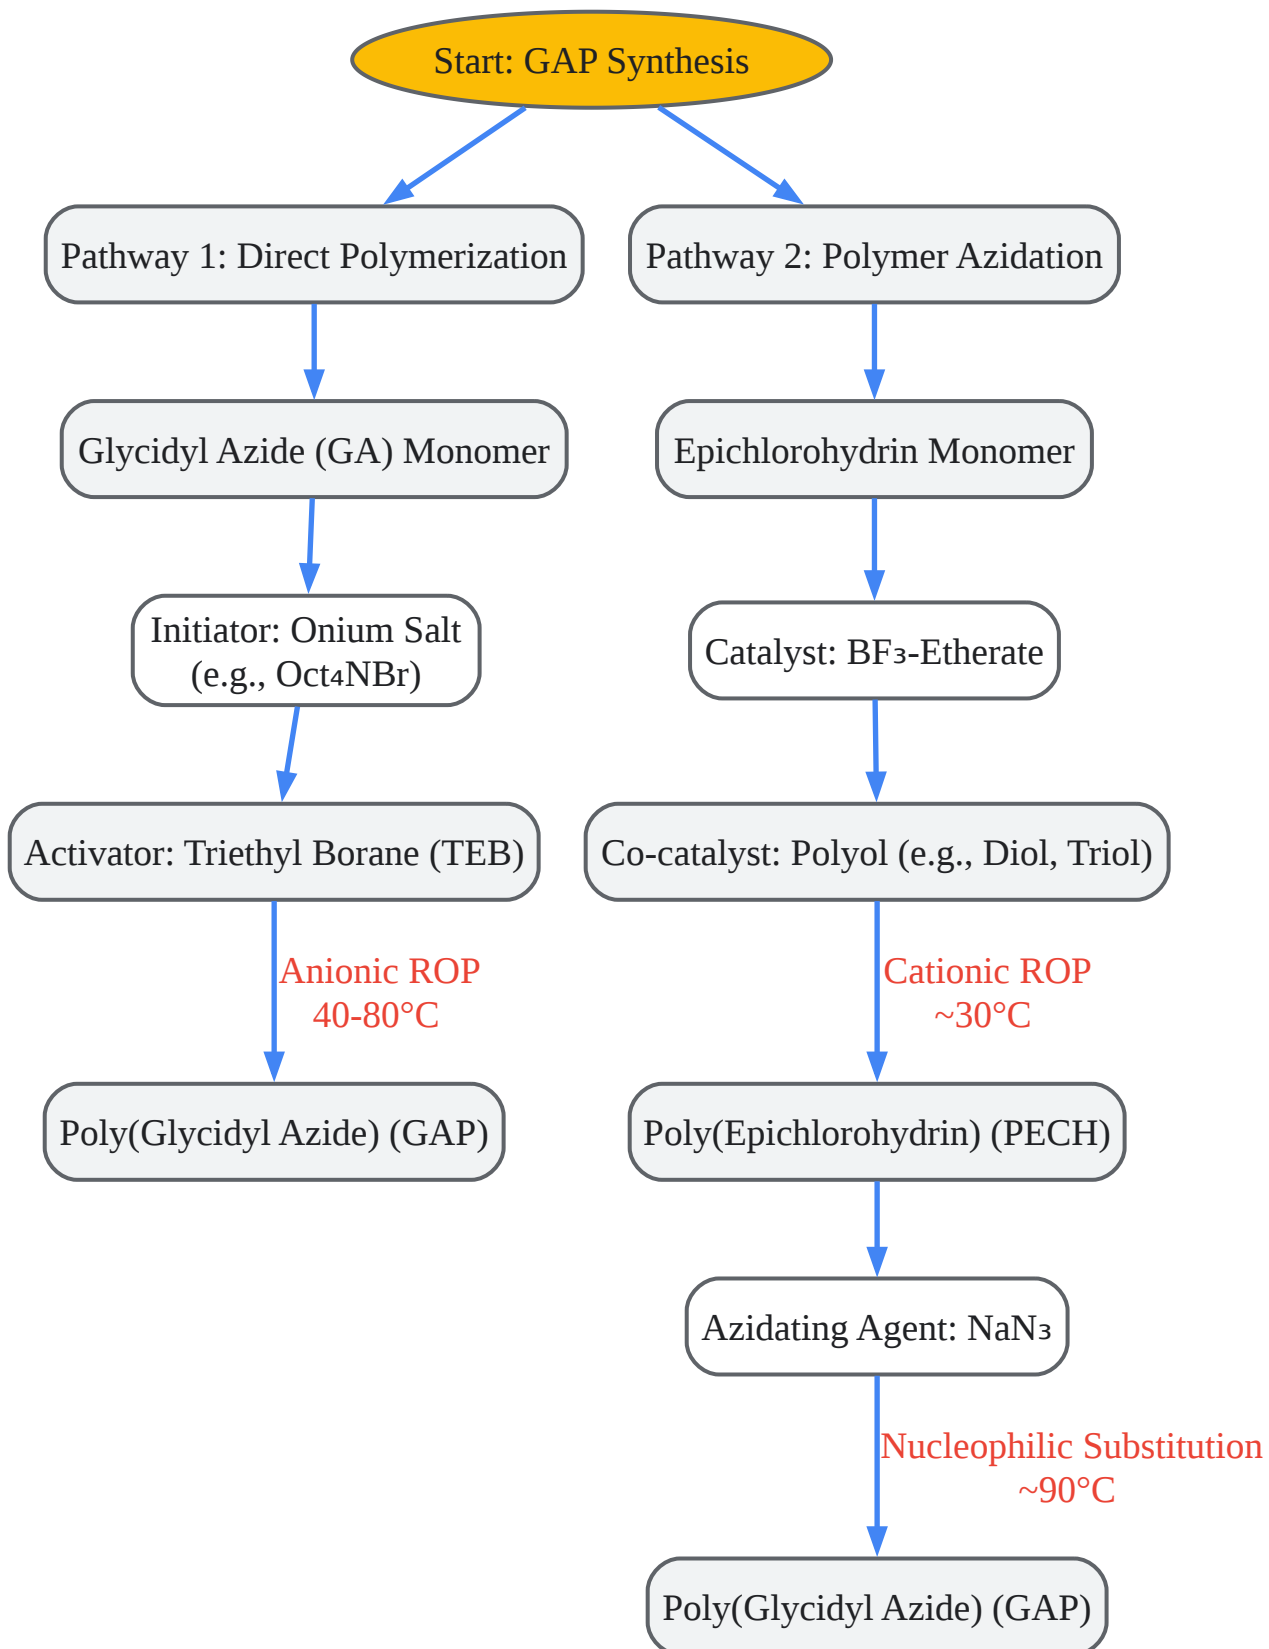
Start: GAP Synthesis

Pathway 1: Direct Polymerization

Glycidyl Azide (GA) Monomer

Initiator: Onium Salt (e.g., $Oct_4NBr$)

Activator: Triethyl Borane (TEB)

Anionic ROP
40-80°C

Poly(Glycidyl Azide) (GAP)

Pathway 2: Polymer Azidation

Epichlorohydrin Monomer

Catalyst: $BF_3$-Etherate

Co-catalyst: Polyol (e.g., Diol, Triol)

Cationic ROP
~30°C

Poly(Epichlorohydrin) (PECH)

Azidating Agent: $NaN_3$

Nucleophilic Substitution
~90°C

Poly(Glycidyl Azide) (GAP)